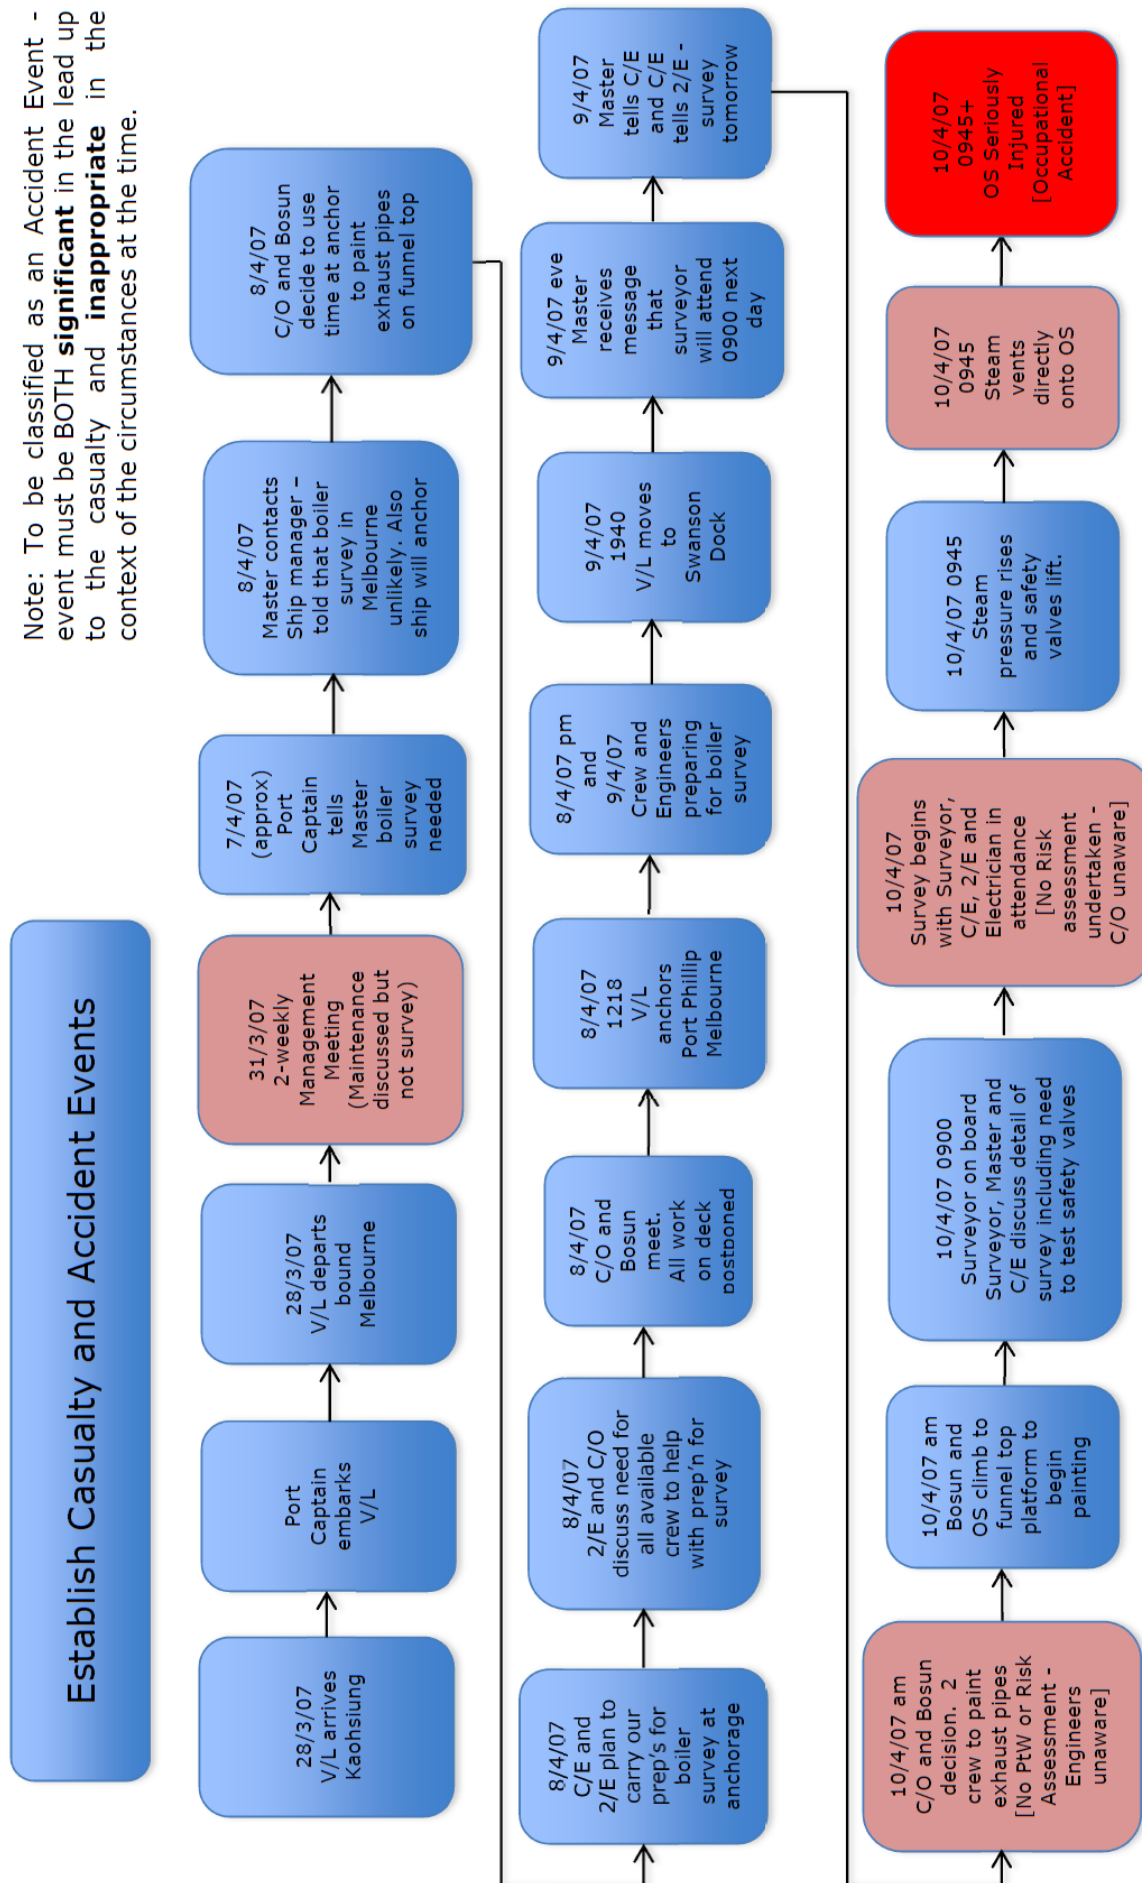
Note: To be classified as an Accident Event - event must be BOTH **significant** in the lead up to the casualty and **inappropriate** in the context of the circumstances at the time.

Establish Casualty and Accident Events

28/3/07 V/L arrives Kaohsiung

Port Captain embarks V/L

28/3/07 V/L departs bound Melbourne

31/3/07 2-weekly Management Meeting (Maintenance discussed but not survey)

7/4/07 (approx) Port Captain tells Master boiler survey needed

8/4/07 Master contacts Ship manager – told that boiler survey in Melbourne unlikely. Also ship will anchor

8/4/07 C/O and Bosun decide to use time at anchor to paint exhaust pipes on funnel top

8/4/07 C/E and 2/E plan to carry our prep's for boiler survey at anchorage

8/4/07 2/E and C/O discuss need for all available crew to help with prep'n for survey

8/4/07 C/O and Bosun meet. All work on deck postponed

8/4/07 1218 V/L anchors Port Phillip Melbourne

8/4/07 pm and 9/4/07 Crew and Engineers preparing for boiler survey

9/4/07 1940 V/L moves to Swanson Dock

9/4/07 eve Master receives message that surveyor will attend 0900 next day

9/4/07 Master tells C/E and C/E tells 2/E - survey tomorrow

10/4/07 am C/O and Bosun decision. 2 crew to paint exhaust pipes [No PtW or Risk Assessment - Engineers unaware]

10/4/07 am Bosun and OS climb to funnel top platform to begin painting

10/4/07 0900 Surveyor on board Surveyor, Master and C/E discuss detail of survey including need to test safety valves

10/4/07 Survey begins with Surveyor, C/E, 2/E and Electrician in attendance [No Risk assessment undertaken - C/O unaware]

10/4/07 0945 Steam pressure rises and safety valves lift.

10/4/07 0945 Steam vents directly onto OS

10/4/07 0945+ OS Seriously Injured [Occupational Accident]